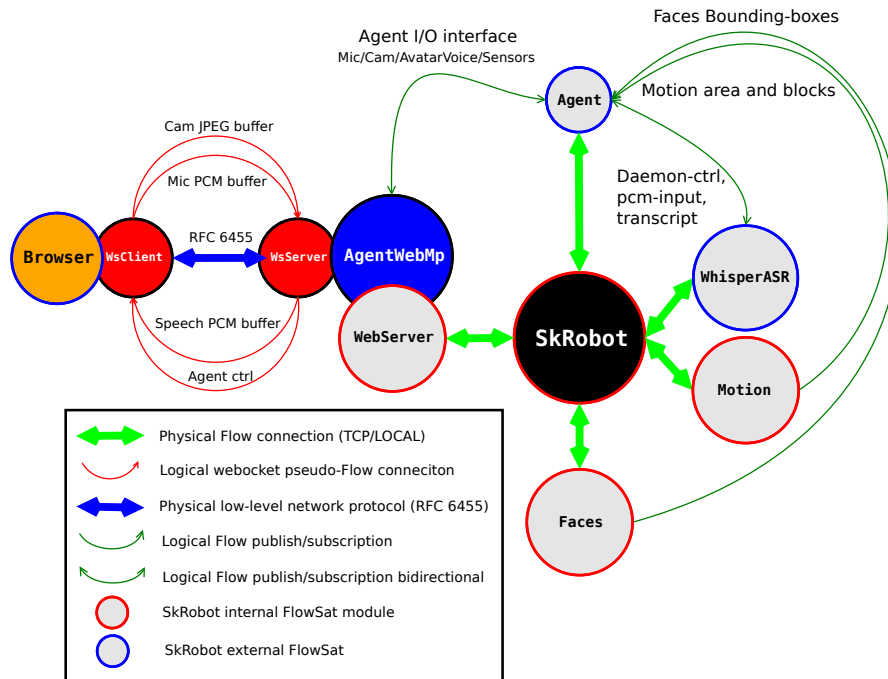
Faces Bounding-boxes

Agent I/O interface
Mic/Cam/AvatarVoice/Sensors

Agent

Motion area and blocks

Cam JPEG buffer

Mic PCM buffer

Daemon-ctrl,
pcm-input,
transcript

RFC 6455

Browser

WsClient

WsServer

AgentWebMp

WhisperASR

Speech PCM buffer

WebServer

SkRobot

Agent ctrl

Motion

Physical Flow connection (TCP/LOCAL)

Logical webocket pseudo-Flow conneciton

Physical low-level network protocol (RFC 6455)

Logical Flow publish/subscription

Logical Flow publish/subscription bidirectional

SkRobot internal FlowSat module

SkRobot external FlowSat

Faces